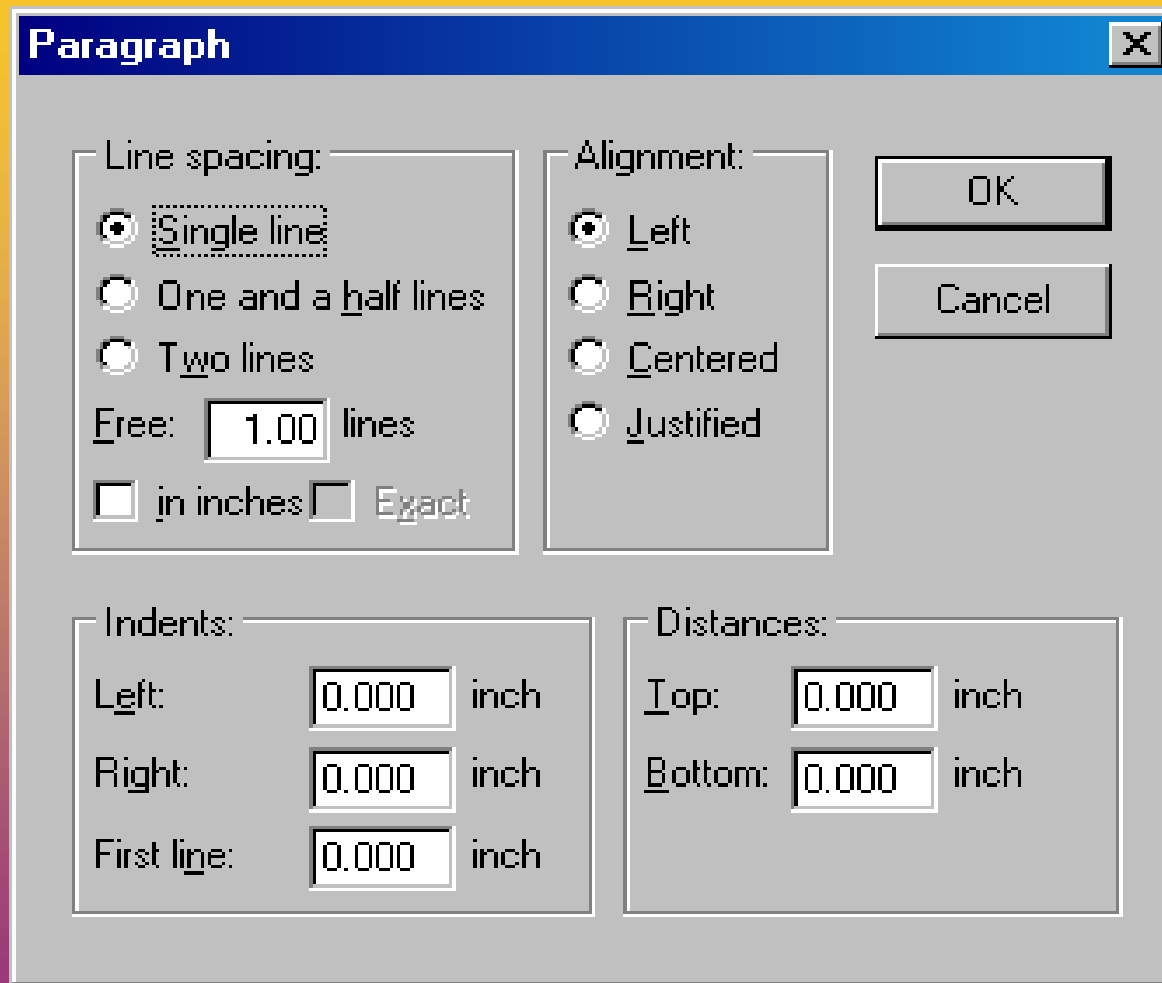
Paragraph

X

Line spacing:

Single line

One and a half lines

Two lines

Free: 1.00 lines

in inches

Exact

Alignment:

Left

Right

Centered

Justified

OK

Cancel

Indents:

Left: 0.000 inch

Right: 0.000 inch

First line: 0.000 inch

Distances:

Top: 0.000 inch

Bottom: 0.000 inch